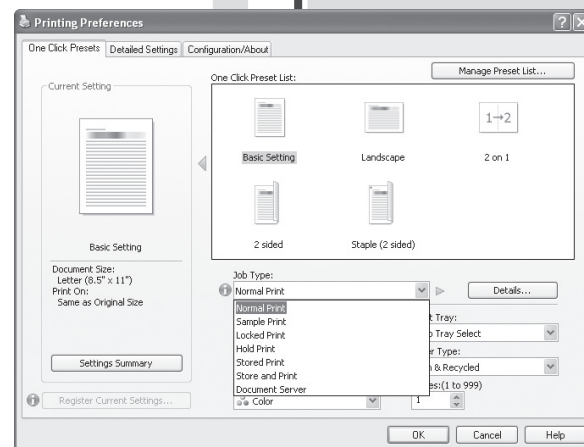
Printing Preferences

One Click Presets | Detailed Settings | Configuration/About

Current Setting

Basic Setting

Document Size:
Letter (8.5" x 11")
Print On:
Same as Original Size

Settings Summary

Register Current Settings...

One Click Preset List:

Manage Preset List...

Basic Setting

Landscape

1→2

2 on 1

2 sided

Staple (2 sided)

Job Type:

Normal Print

Details...

Normal Print
Sample Print
Locked Print
Hold Print
Stored Print
Store and Print
Document Server

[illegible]t Tray:
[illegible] Tray Select
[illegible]er Type:
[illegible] & Recycled
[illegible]es:(1 to 999)

Color

1

OK

Cancel

Help